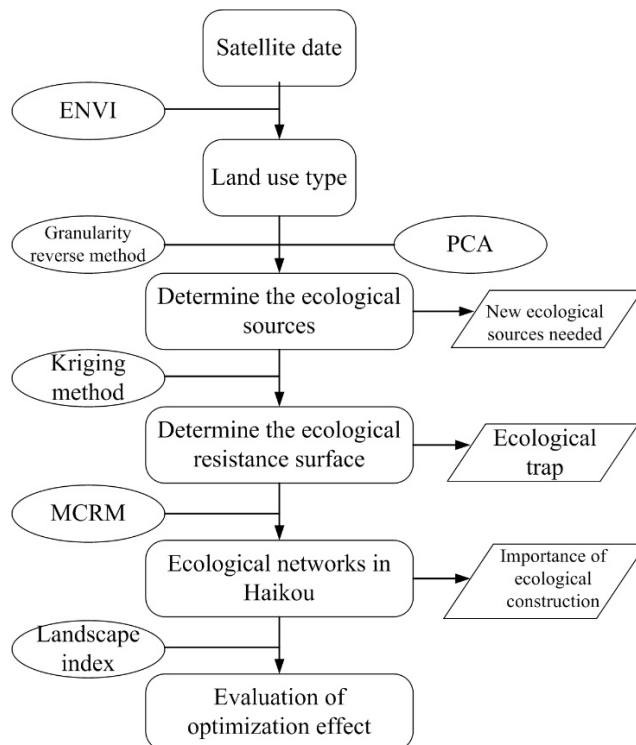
Satellite date

ENVI

Land use type

Granularity reverse method

PCA

Determine the ecological sources

New ecological sources needed

Kriging method

Determine the ecological resistance surface

Ecological trap

MCRM

Ecological networks in Haikou

Importance of ecological construction

Landscape index

Evaluation of optimization effect